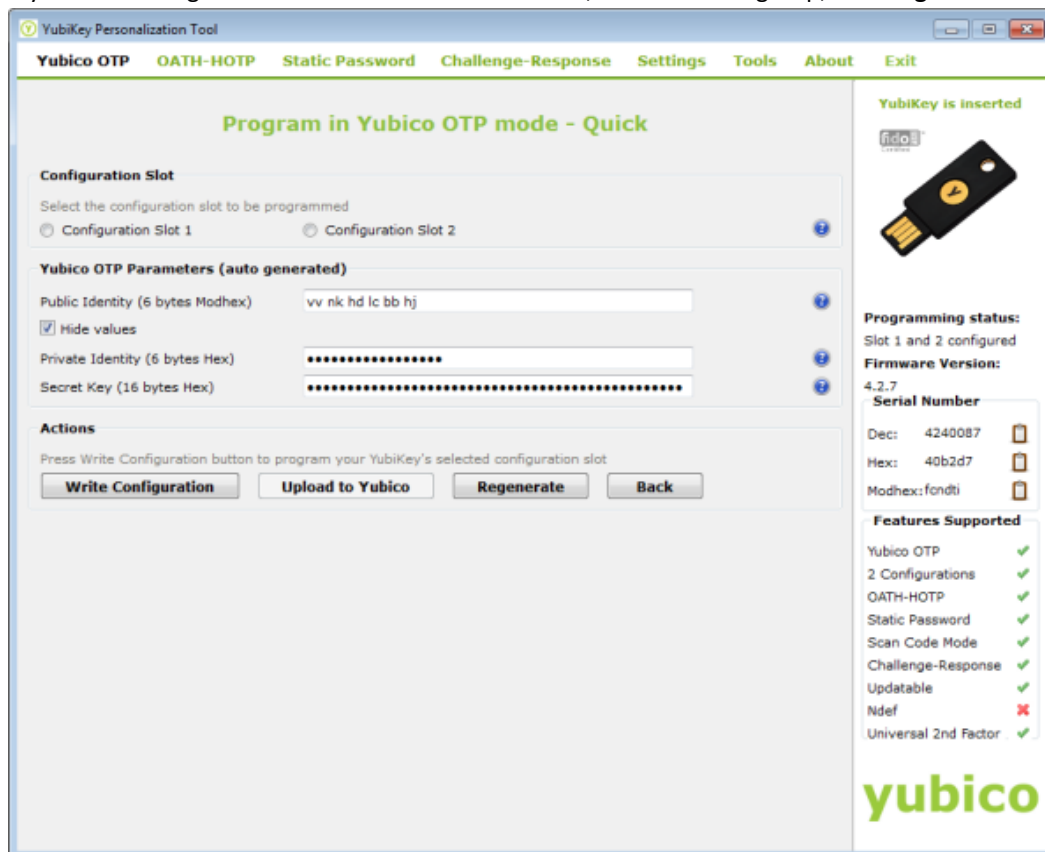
YubiKey Personalization Tool

Yubico OTP OATH-HOTP Static Password Challenge-Response Settings Tools About Exit

Program in Yubico OTP mode - Quick

Configuration Slot

Select the configuration slot to be programmed

Configuration Slot 1 Configuration Slot 2

Yubico OTP Parameters (auto generated)

Public Identity (6 bytes Modhex) vv nk hd lc bb hj

Hide values

Private Identity (6 bytes Hex) ●●●●●●●●●●●●●●●●●

Secret Key (16 bytes Hex) ●●●●●●●●●●●●●●●●●●●●●●●●●●●●●●●●●●●●●●●●●●●●●●●

Actions

Press Write Configuration button to program your YubiKey's selected configuration slot

Write Configuration Upload to Yubico Regenerate Back

YubiKey is inserted

fido

Programming status:

Slot 1 and 2 configured

Firmware Version:

4.2.7

Serial Number

Dec: 4240087

Hex: 40b2d7

Modhex: fcndti

Features Supported

Yubico OTP ✔
2 Configurations ✔
OATH-HOTP ✔
Static Password ✔
Scan Code Mode ✔
Challenge-Response ✔
Updatable ✔
Ndef ✖
Universal 2nd Factor ✔

yubico